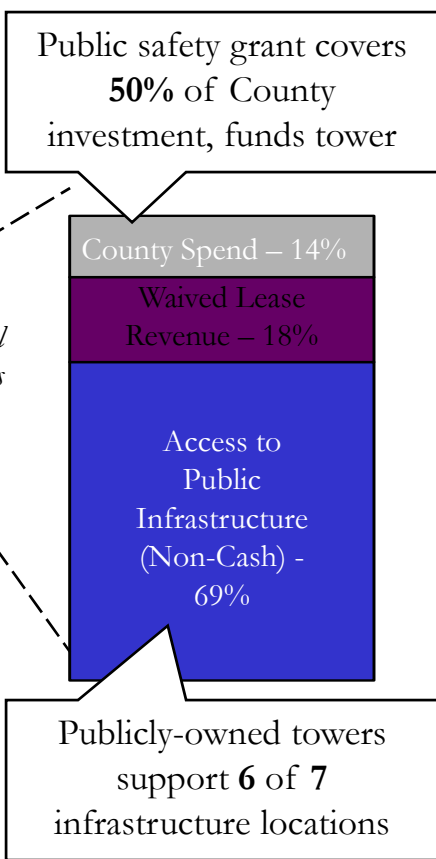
Public safety grant covers **50%** of County investment, funds tower

County Spend – 14%

Waived Lease Revenue – 18%

Access to Public Infrastructure (Non-Cash) - 69%

Publicly-owned towers support **6** of **7** infrastructure locations

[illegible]